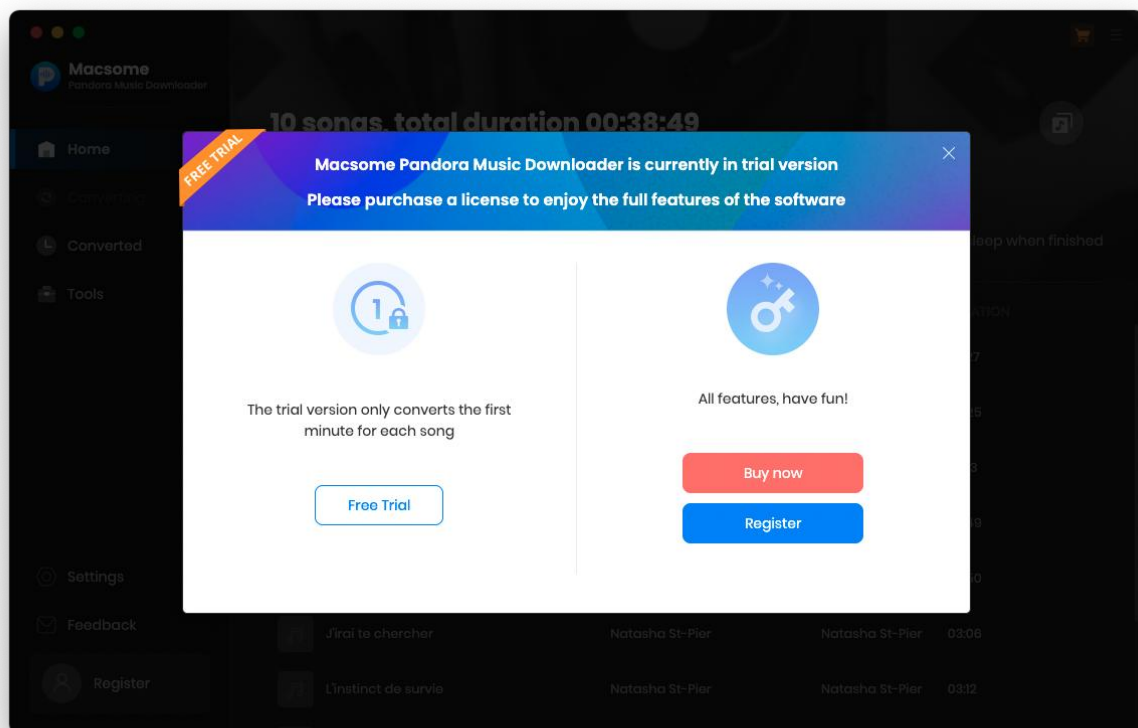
Macsome
Pandora Music Downloader

Home
Converting
Converted
Tools

Settings
Feedback
Register

10 songs, total duration 00:38:49

Sleep when finished

DURATION

J'irai te chercher Natasha St-Pier Natasha St-Pier 03:06
L'instinct de survie Natasha St-Pier Natasha St-Pier 03:12

FREE TRIAL

Macsome Pandora Music Downloader is currently in trial version

Please purchase a license to enjoy the full features of the software

The trial version only converts the first minute for each song

Free Trial

All features, have fun!

Buy now

Register